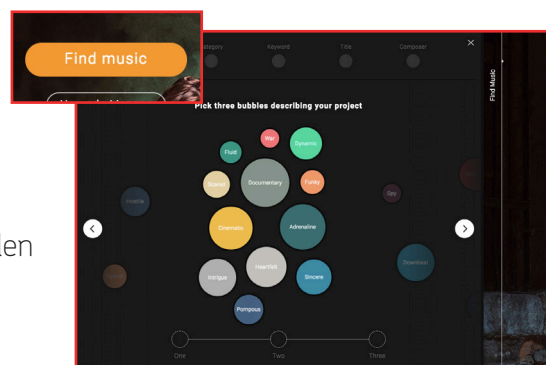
Find music

Category Keyword Title Composer

Pick three bubbles describing your project

War
Fluid
Dynamic
Scenic
Documentary
Funky
Hostile
Sex
Cinematic
Adrenaline
Heartfelt
Intrigue
Sincere
Download
Pompous

One Two Three

Find Music

len